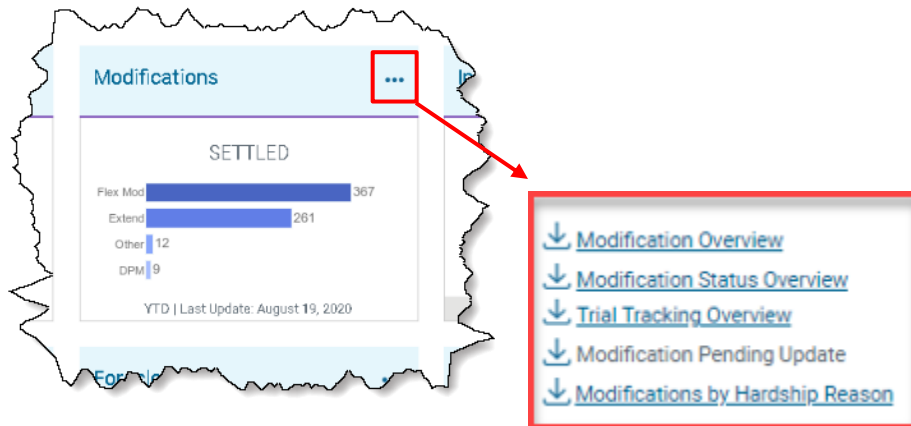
Modifications

•••

SETTLED

| | |
|---|---|
| Flex Mod | 367 |
| Extend | 261 |
| Other | 12 |
| DPM | 9 |

YTD | Last Update: August 19, 2020

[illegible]

Modification Overview
Modification Status Overview
Trial Tracking Overview
Modification Pending Update
Modifications by Hardship Reason